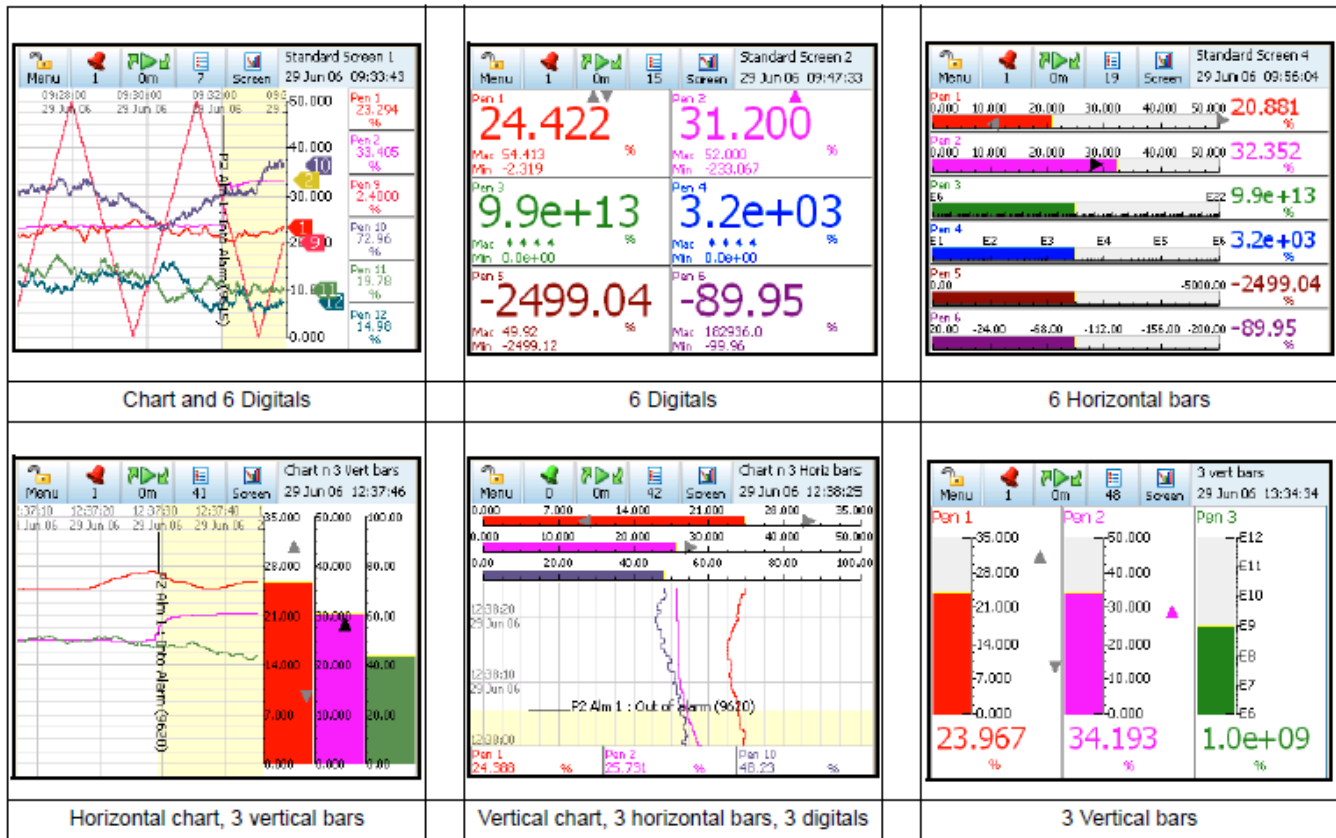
Menu 1 0m 7 Screen Standard Screen 1 29 Jun 06 09:33:43

09:28:00 29 Jun 06 09:30:00 29 Jun 06 09:32:00 29 Jun 06

50.000 40.000 30.000 20.000 10.000 0.000

Pen 1 23.294 %
Pen 2 33.405 %
Pen 9 2.4000 %
Pen 10 72.96 %
Pen 11 19.78 %
Pen 12 14.98 %

P2 Alm 1 : Into alarm (9615)

Chart and 6 Digitals

Menu 1 0m 15 Screen Standard Screen 2 29 Jun 06 09:47:33

Pen 1 24.422 % Max 54.413 Min -2.319
Pen 2 31.200 % Max 52.000 Min -233.067
Pen 3 9.9e+13 % Max ♦ ♦ ♦ ♦ Min 0.0e+00
Pen 4 3.2e+03 % Max ♦ ♦ ♦ ♦ Min 0.0e+00
Pen 5 -2499.04 % Max 49.92 Min -2499.12
Pen 6 -89.95 % Max 182936.0 Min -99.96

6 Digitals

Menu 1 0m 19 Screen Standard Screen 4 29 Jun 06 09:56:04

Pen 1 0.000 10.000 20.000 30.000 40.000 50.000 20.881 %
Pen 2 0.000 10.000 20.000 30.000 40.000 50.000 32.352 %
Pen 3 E6 E22 9.9e+13 %
Pen 4 E1 E2 E3 E4 E5 E6 3.2e+03 %
Pen 5 0.00 -5000.00 -2499.04 %
Pen 6 20.00 -24.00 -68.00 -112.00 -156.00 -200.00 -89.95 %

6 Horizontal bars

Menu 1 0m 41 Screen Chart n 3 Vert bars 29 Jun 06 12:37:46

12:37:10 29 Jun 06 12:37:20 29 Jun 06 12:37:30 29 Jun 06 12:37:40 29 Jun 06

35.000 28.000 21.000 14.000 7.000 0.000
50.000 40.000 30.000 20.000 10.000 0.000
100.00 80.00 60.00 40.00 20.00 0.00

P2 Alm 1 : Into Alarm (9620)

Horizontal chart, 3 vertical bars

Menu 0 0m 42 Screen Chart n 3 Horiz bars 29 Jun 06 12:38:25

0.000 7.000 14.000 21.000 28.000 35.000
0.000 10.000 20.000 30.000 40.000 50.000
0.00 20.00 40.00 60.00 80.00 100.00

12:38:20 29 Jun 06
12:38:10 29 Jun 06
12:38:00

P2 Alm 1 : Out of alarm (9620)

Pen 1 24.988 %
Pen 2 25.731 %
Pen 10 48.23 %

Vertical chart, 3 horizontal bars, 3 digitals

Menu 1 0m 48 Screen 3 vert bars 29 Jun 06 13:34:34

Pen 1 35.000 28.000 21.000 14.000 7.000 0.000 23.967 %
Pen 2 50.000 40.000 30.000 20.000 10.000 0.000 34.193 %
Pen 3 E12 E11 E10 E9 E8 E7 E6 1.0e+09 %

3 Vertical bars